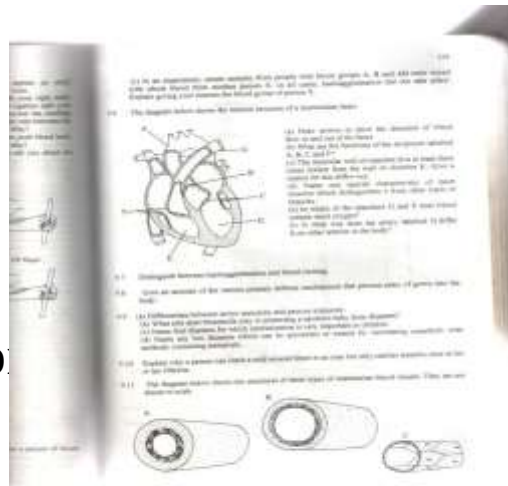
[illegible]

(c) In an experiment, serum samples from people with blood groups A, B and AB were mixed with blood from another person X. In all cases, haemagglutination did not take place. Explain giving your reasons the blood group of person X.

9.6 The diagram below shows the internal structure of a mammalian heart.

(a) Draw arrows to show the direction of blood flow in and out of the heart.
(b) What are the functions of the structures labelled A, B, C and D?
(c) The muscular wall surrounding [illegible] than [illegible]
(d) Name one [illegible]
(e) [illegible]

9.7 Distinguish between haemagglutination and blood clotting.

9.8 Give an account of the various defence mechanisms that protect the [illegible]

9.9 (a) Differentiate between active immunity and passive immunity.
(b) What are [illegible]
(c) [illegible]
(d) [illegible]

9.10 Explain why a person can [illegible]

9.11 The diagram below shows the structures of three types of mammalian blood vessels. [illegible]

A

B

C

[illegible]